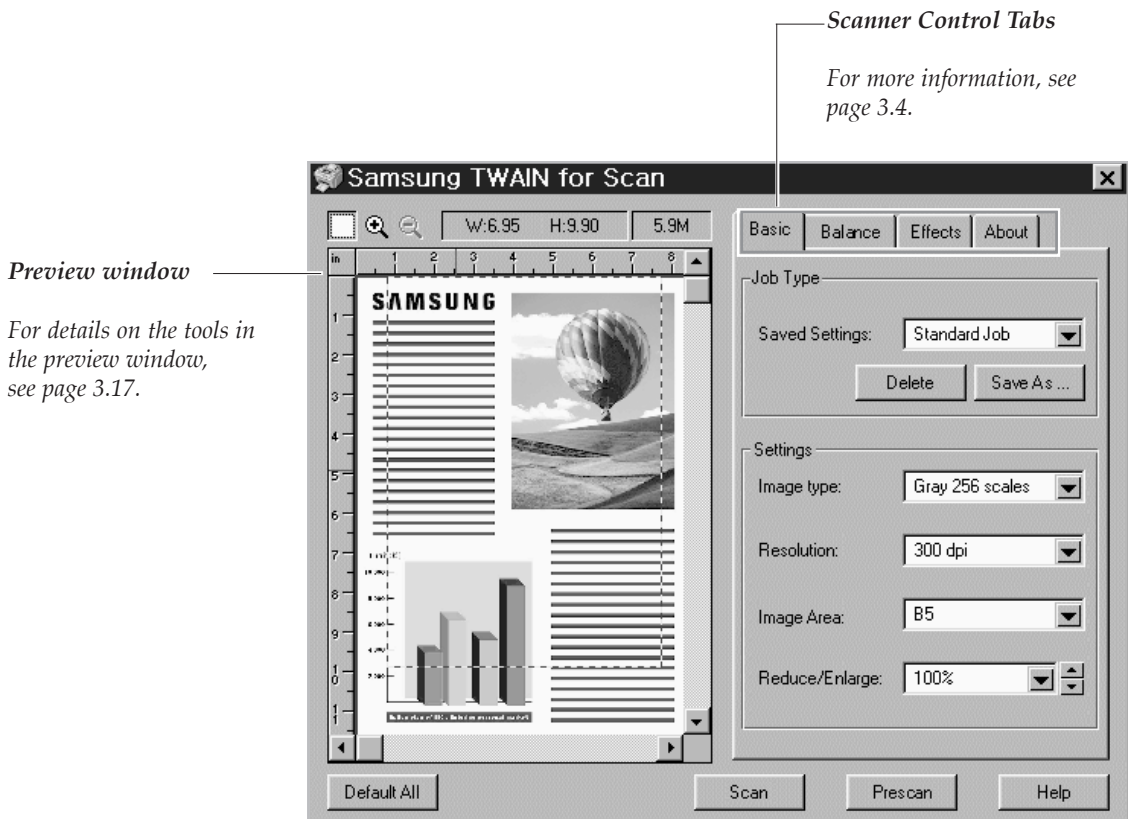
Scanner Control Tabs

For more information, see page 3.4.

Preview window

For details on the tools in the preview window, see page 3.17.

Samsung TWAIN for Scan

W:6.95 H:9.90 5.9M

in 1 2 3 4 5 6 7 8

1 2 3 4 5 6 7 8 9 10 11

SAMSUNG

Basic Balance Effects About

Job Type

Saved Settings: Standard Job

Delete Save As ...

Settings

Image type: Gray 256 scales

Resolution: 300 dpi

Image Area: B5

Reduce/Enlarge: 100%

Default All Scan Prescan Help